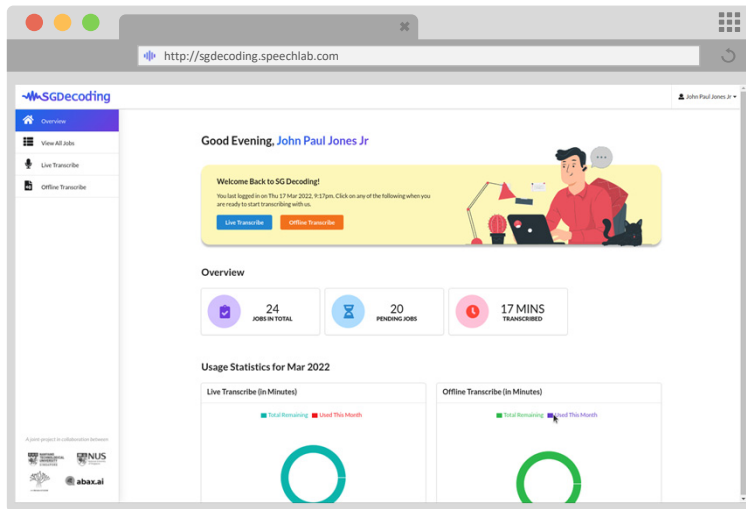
http://sgdecoding.speechlab.com

SGDecoding

John Paul Jones Jr

Overview
View All Jobs
Live Transcribe
Offline Transcribe

A joint-project in collaboration between

NUS

abax.ai

Good Evening, John Paul Jones Jr

Welcome Back to SG Decoding!

You last logged in on Thu 17 Mar 2022, 9:17pm. Click on any of the following when you are ready to start transcribing with us.

Live Transcribe
Offline Transcribe

Overview

24
JOBS IN TOTAL

20
PENDING JOBS

17 MINS
TRANSCRIBED

Usage Statistics for Mar 2022

Live Transcribe (in Minutes)

Total Remaining Used This Month

Offline Transcribe (in Minutes)

Total Remaining Used This Month